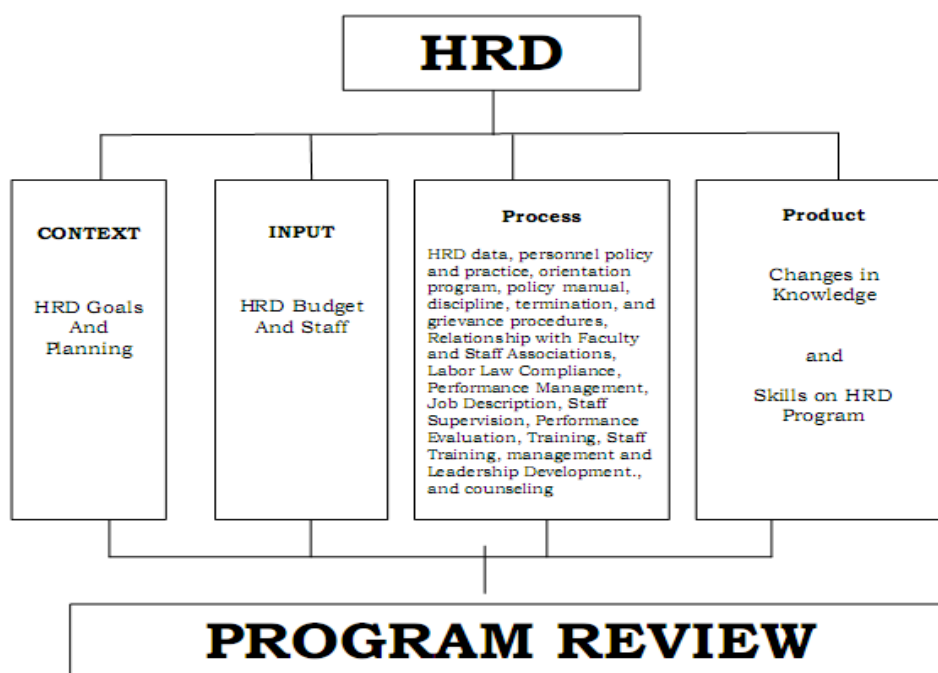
HRD

CONTEXT

HRD Goals And Planning

INPUT

HRD Budget And Staff

Process

HRD data, personnel policy and practice, orientation program, policy manual, discipline, termination, and grievance procedures, Relationship with Faculty and Staff Associations, Labor Law Compliance, Performance Management, Job Description, Staff Supervision, Performance Evaluation, Training, Staff Training, management and Leadership Development., and counseling

Product

Changes in Knowledge

and

Skills on HRD Program

PROGRAM REVIEW